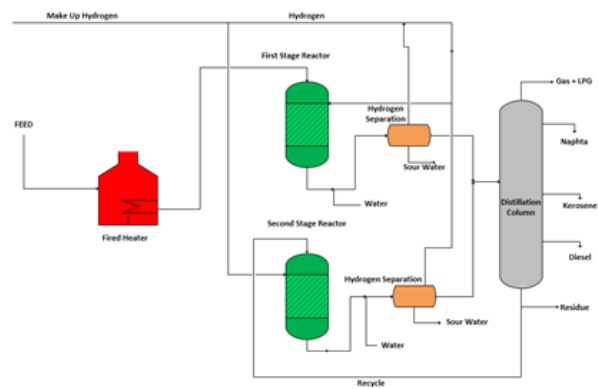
Make Up Hydrogen

Hydrogen

First Stage Reactor

FEED

Hydrogen Separation

Sour Water

Water

Gas + LPG

Naphta

Distillation Column

Kerosene

Diesel

Fired Heater

Second Stage Reactor

Hydrogen Separation

Sour Water

Water

Residue

Recycle